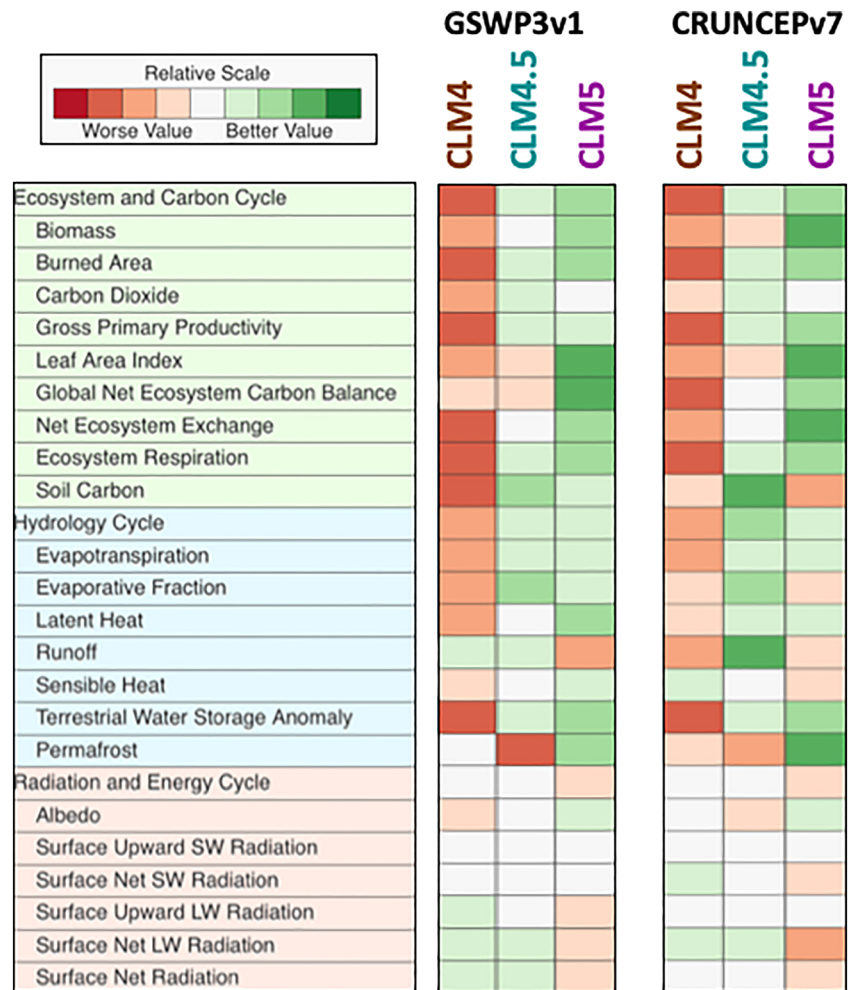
Relative Scale
Worse Value Better Value

GSWP3v1
CLM4 CLM4.5 CLM5

CRUNCEPv7
CLM4 CLM4.5 CLM5

Ecosystem and Carbon Cycle
Biomass
Burned Area
Carbon Dioxide
Gross Primary Productivity
Leaf Area Index
Global Net Ecosystem Carbon Balance
Net Ecosystem Exchange
Ecosystem Respiration
Soil Carbon
Hydrology Cycle
Evapotranspiration
Evaporative Fraction
Latent Heat
Runoff
Sensible Heat
Terrestrial Water Storage Anomaly
Permafrost
Radiation and Energy Cycle
Albedo
Surface Upward SW Radiation
Surface Net SW Radiation
Surface Upward LW Radiation
Surface Net LW Radiation
Surface Net Radiation